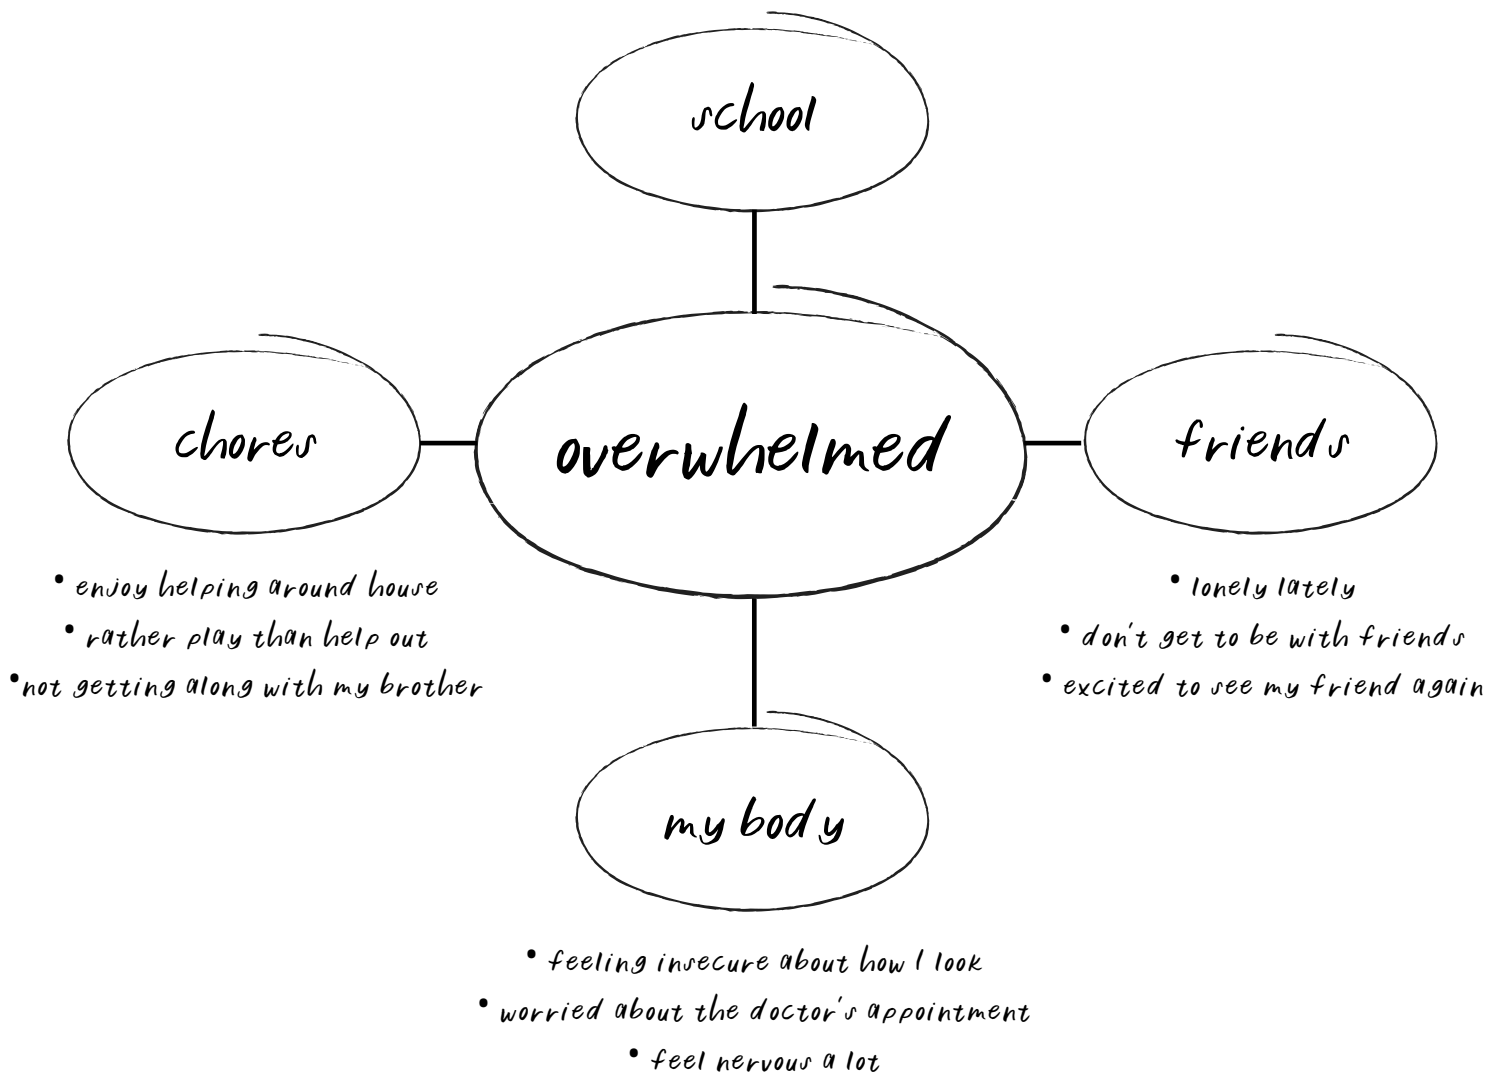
school

chores

overwhelmed

friends

• enjoy helping around house
• rather play than help out
• not getting along with my brother

• lonely lately
• don't get to be with friends
• excited to see my friend again

my body

• feeling insecure about how I look
• worried about the doctor's appointment
• feel nervous a lot